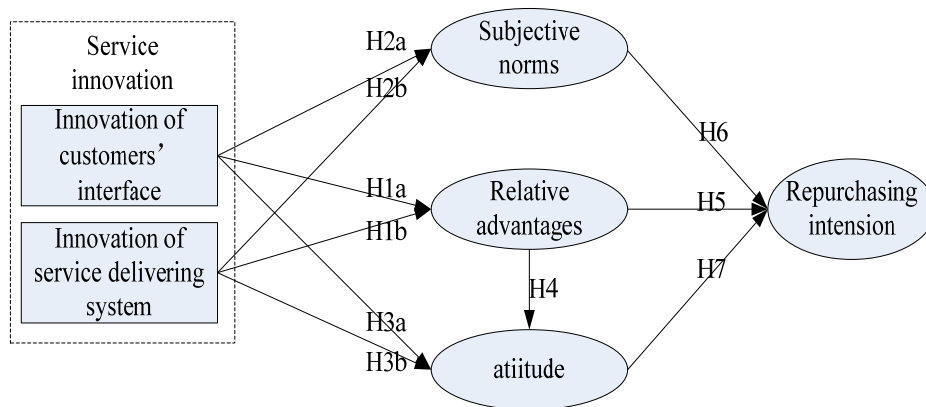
Service innovation

Innovation of customers' interface

Innovation of service delivering system

H2a

H2b

Subjective norms

H1a

H1b

Relative advantages

H3a

H3b

atiitude

H4

H6

H5

H7

Repurchasing intension